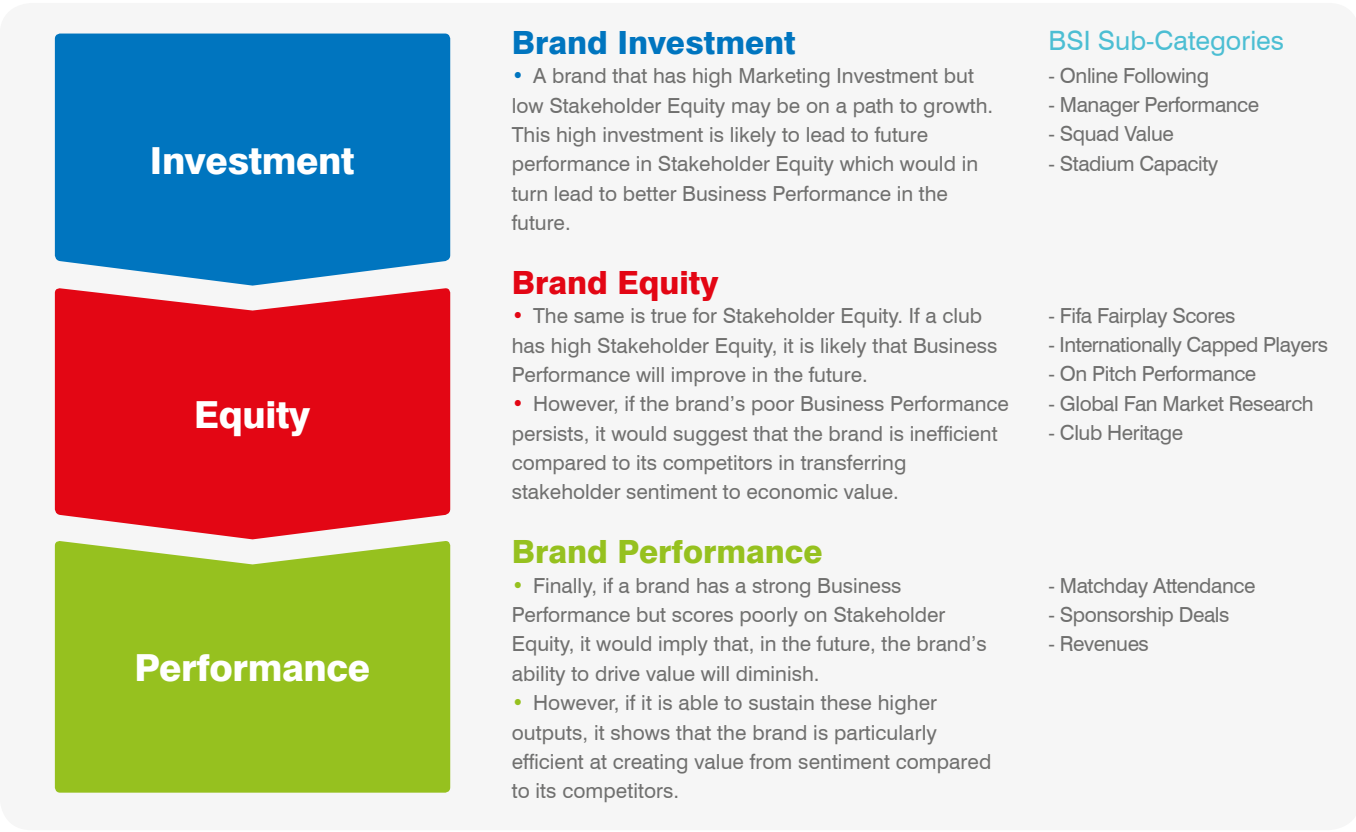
Investment

Equity

Performance

Brand Investment

• A brand that has high Marketing Investment but low Stakeholder Equity may be on a path to growth. This high investment is likely to lead to future performance in Stakeholder Equity which would in turn lead to better Business Performance in the future.

BSI Sub-Categories

- Online Following
- Manager Performance
- Squad Value
- Stadium Capacity

Brand Equity

• The same is true for Stakeholder Equity. If a club has high Stakeholder Equity, it is likely that Business Performance will improve in the future.
• However, if the brand's poor Business Performance persists, it would suggest that the brand is inefficient compared to its competitors in transferring stakeholder sentiment to economic value.

- Fifa Fairplay Scores
- Internationally Capped Players
- On Pitch Performance
- Global Fan Market Research
- Club Heritage

Brand Performance

• Finally, if a brand has a strong Business Performance but scores poorly on Stakeholder Equity, it would imply that, in the future, the brand's ability to drive value will diminish.
• However, if it is able to sustain these higher outputs, it shows that the brand is particularly efficient at creating value from sentiment compared to its competitors.

- Matchday Attendance
- Sponsorship Deals
- Revenues